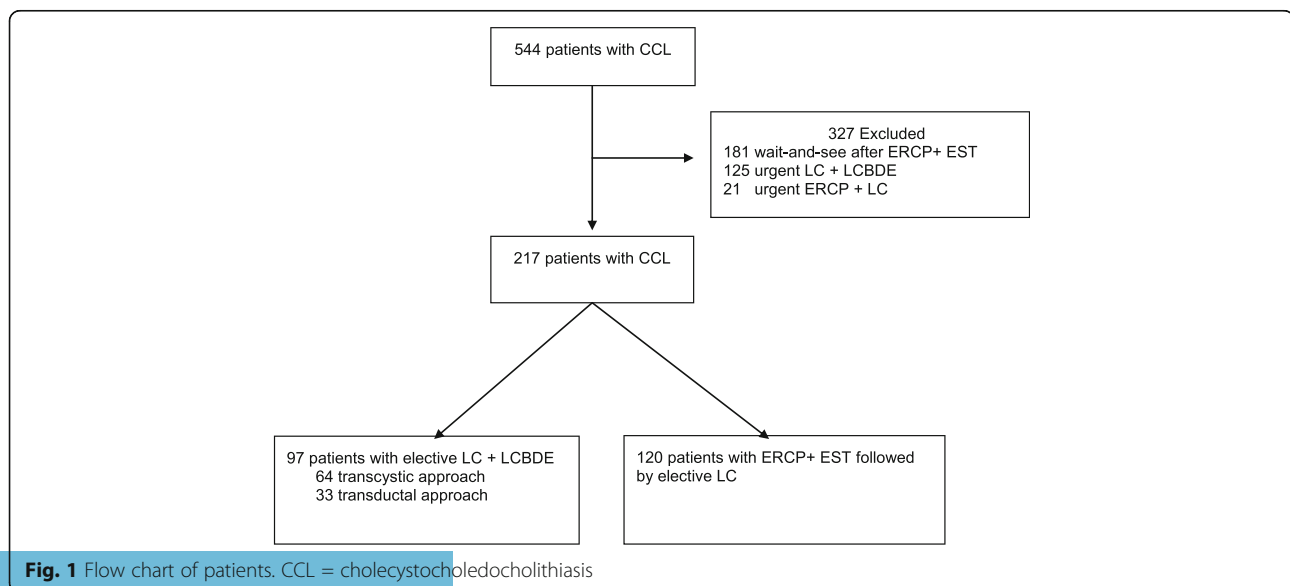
544 patients with CCL

327 Excluded
181 wait-and-see after ERCP+ EST
125 urgent LC + LCBDE
21 urgent ERCP + LC

217 patients with CCL

97 patients with elective LC + LCBDE
64 transcystic approach
33 transductal approach

120 patients with ERCP+ EST followed by elective LC

**Fig. 1** Flow chart of patients. CCL = cholecystocholedocholithiasis